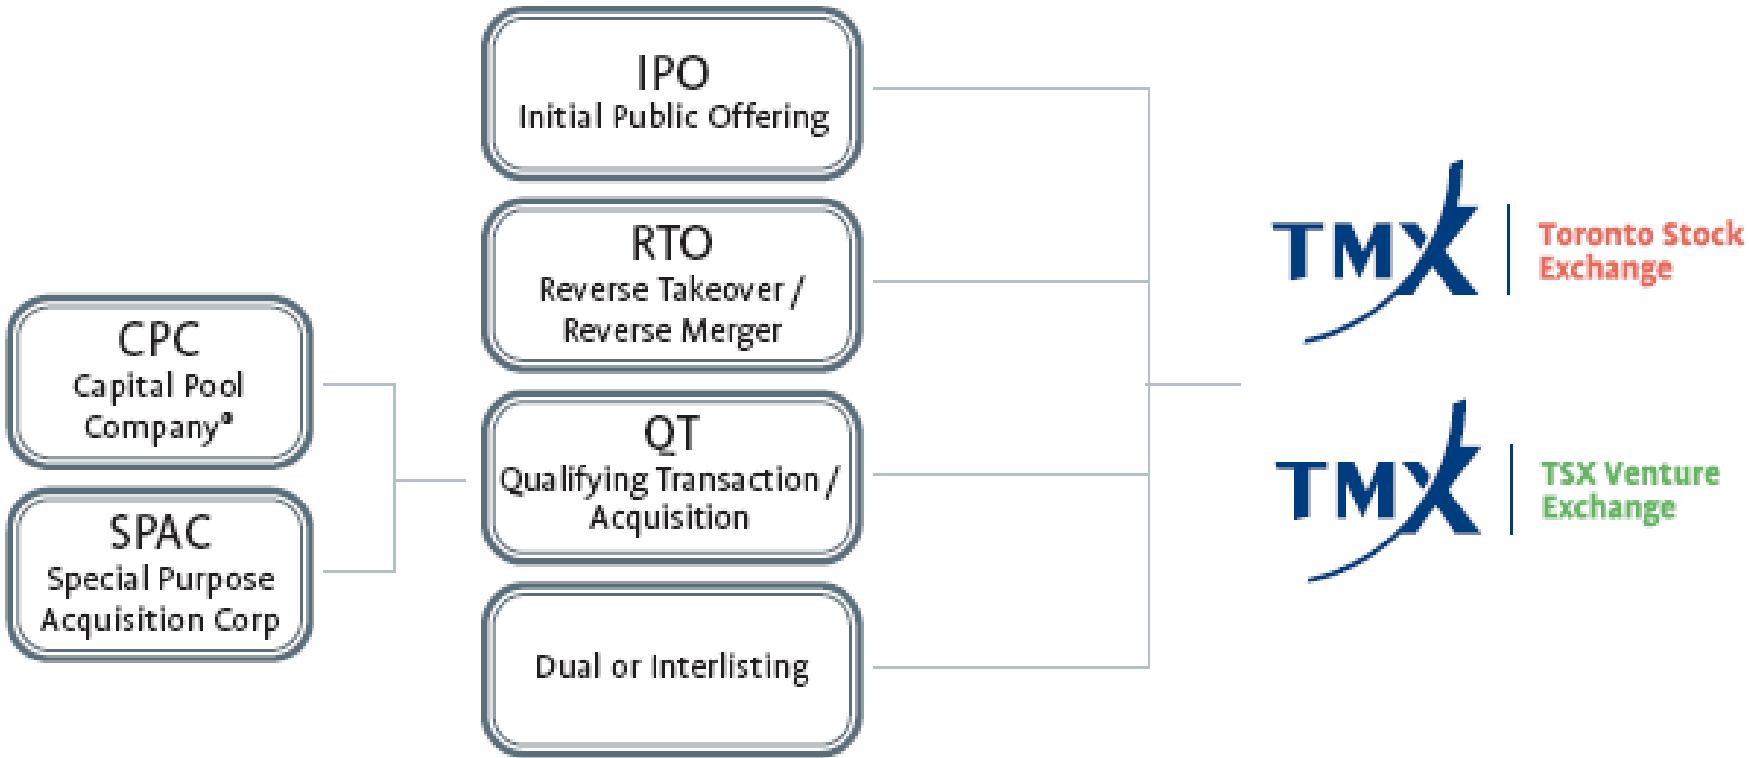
IPO
Initial Public Offering

RTO
Reverse Takeover / Reverse Merger

QT
Qualifying Transaction / Acquisition

Dual or Interlisting

CPC
Capital Pool Company®

SPAC
Special Purpose Acquisition Corp

TMX Toronto Stock Exchange

TMX TSX Venture Exchange